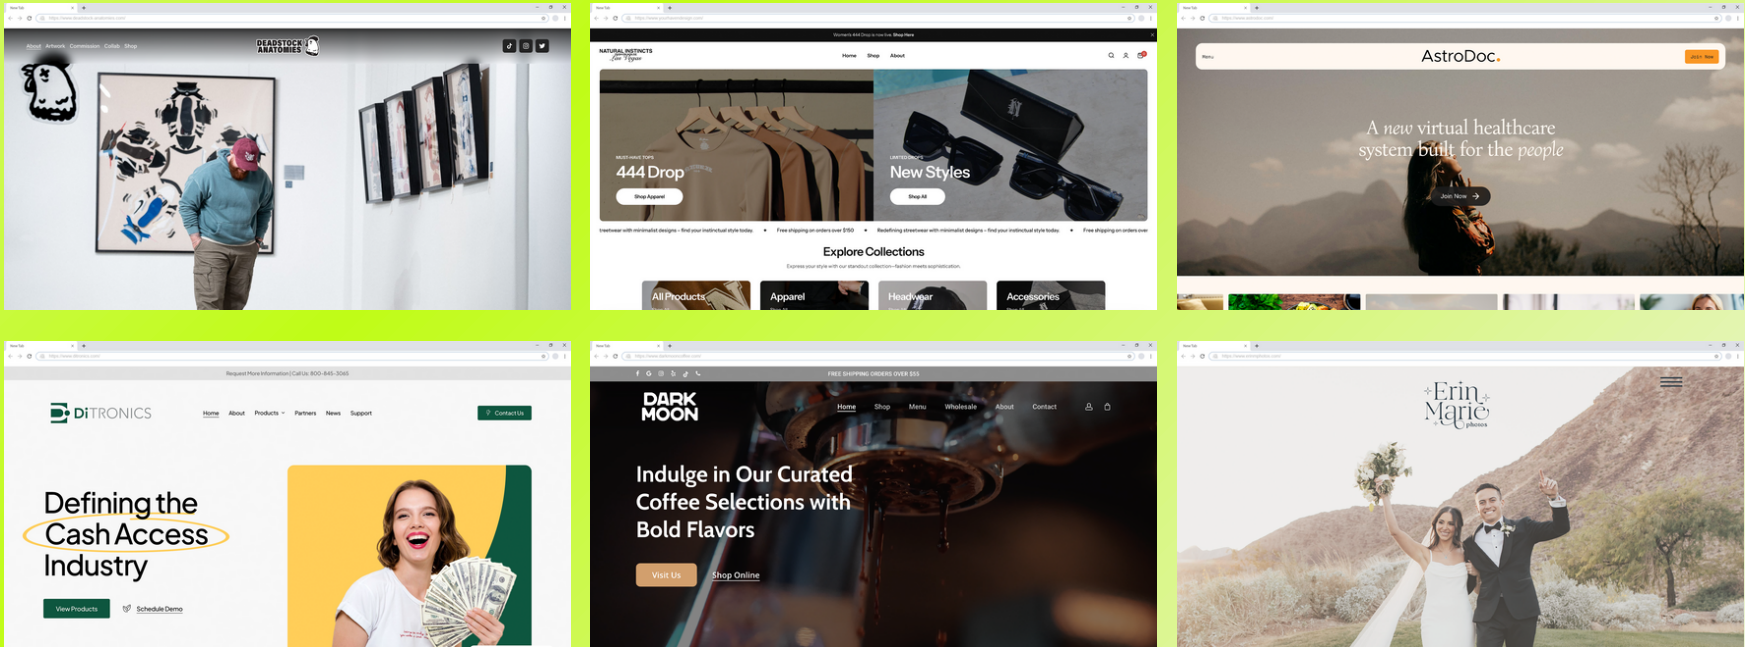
About Artwork Commission Collab Shop

DEADSTOCK ANATOMIES

Women's 444 Drop is now live. Shop Here

NATURAL INSTINCTS Las Vegas

Home Shop About

MUST-HAVE TOPS
444 Drop
Shop Apparel

LIMITED DROPS
New Styles
Shop All

treetwear with minimalist designs – find your instinctual style today. • Free shipping on orders over $150 • Redefining streetwear with minimalist designs – find your instinctual style today. • Free shipping on orders over

Explore Collections

Express your style with our standout collection—fashion meets sophistication.

All Products Apparel Headwear Accessories

Menu

AstroDoc.

Join Now

A new virtual healthcare system built for the people

Join Now

Request More Information | Call Us: 800-845-3065

DiTRONICS

Home About Products Partners News Support

Contact Us

Defining the Cash Access Industry

View Products

Schedule Demo

FREE SHIPPING ORDERS OVER $55

DARK MOON

Home Shop Menu Wholesale About Contact

Indulge in Our Curated Coffee Selections with Bold Flavors

Visit Us

Shop Online

Erin Marie photos